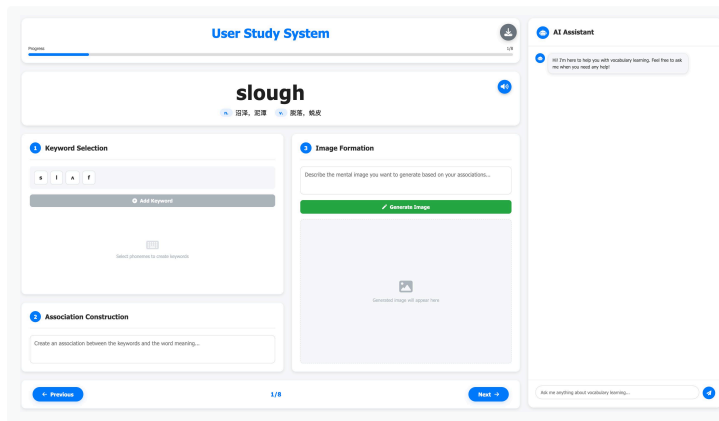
User Study System

Progress

1/8

slough

n. 沼泽，泥潭 v. 脱落，蜕皮

1 Keyword Selection

s l a f

Add Keyword

Select phonemes to create keywords

2 Association Construction

Create an association between the keywords and the word meaning...

3 Image Formation

Describe the mental image you want to generate based on your associations...

Generate Image

Generated image will appear here

← Previous

1/8

Next →

AI Assistant

Hi! I'm here to help you with vocabulary learning. Feel free to ask me when you need any help!

Ask me anything about vocabulary learning...